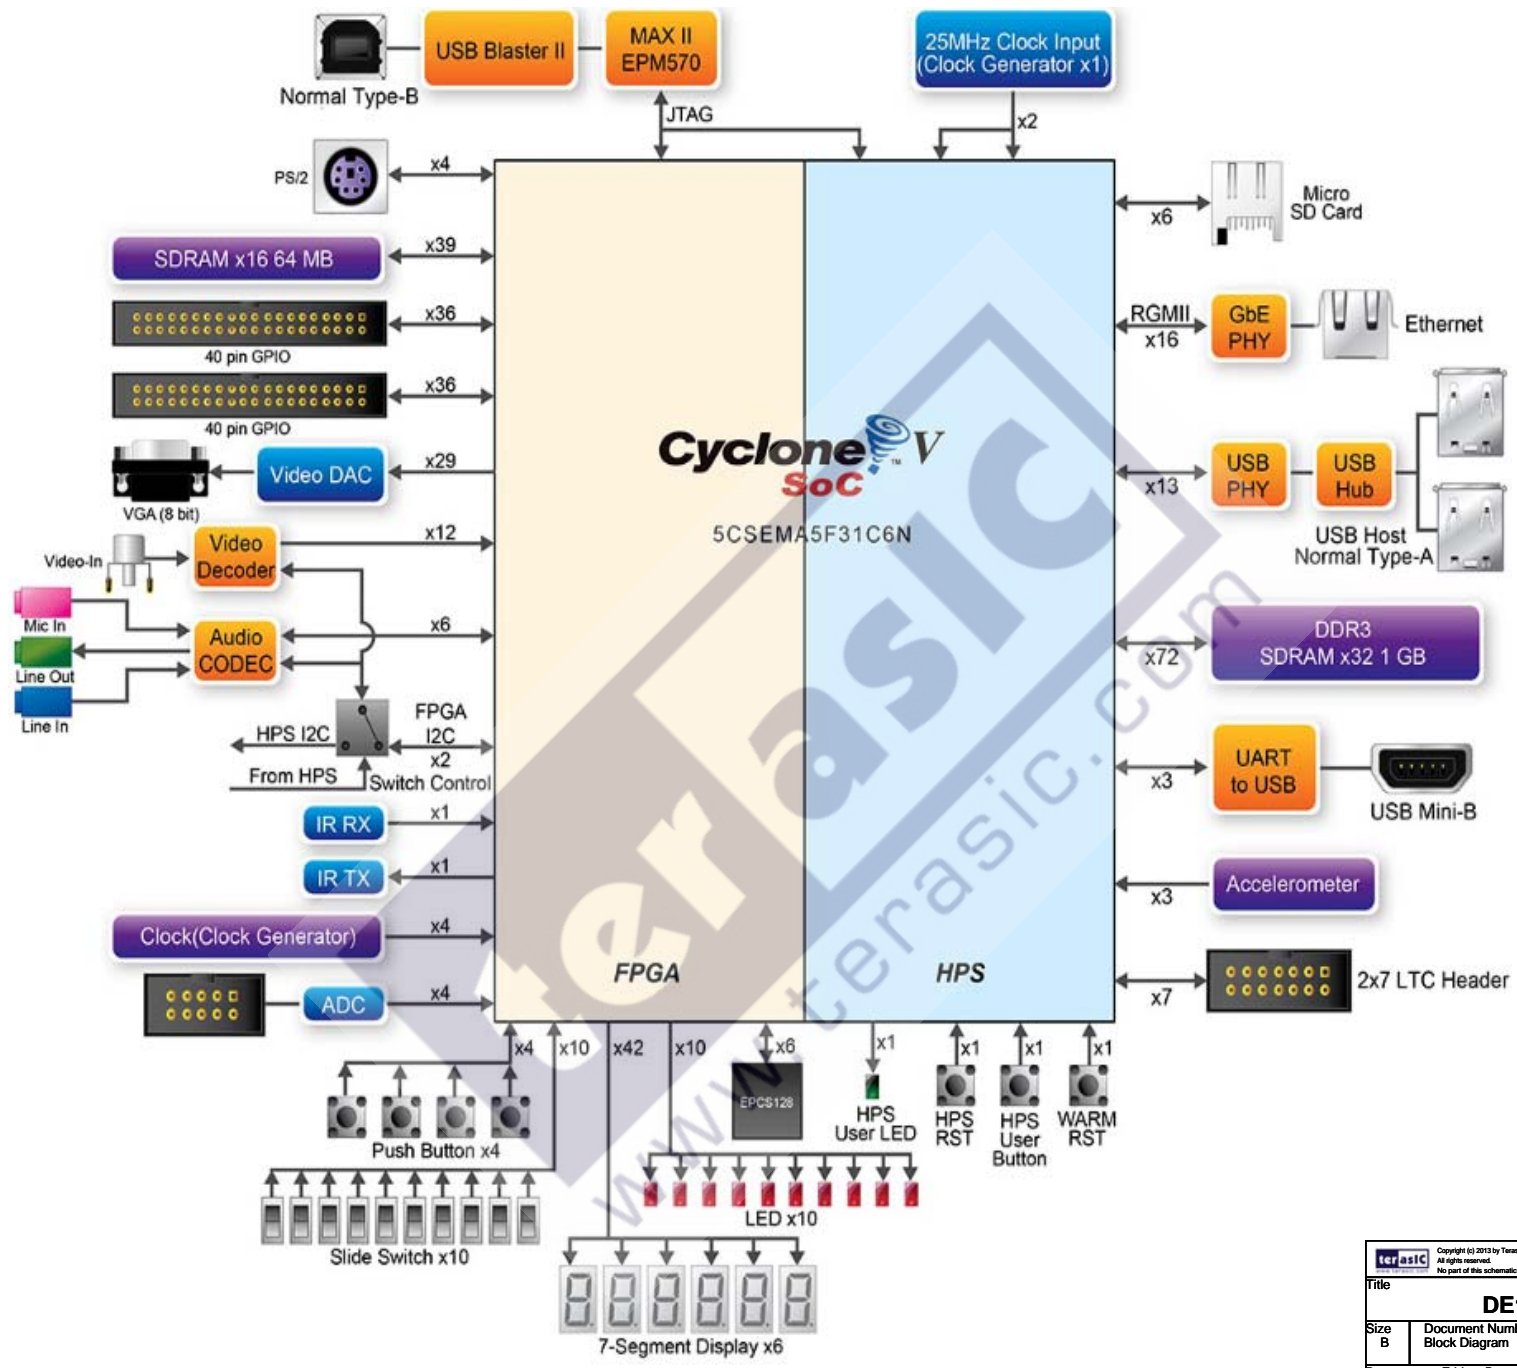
USB Blaster II
MAX II EPM570
25MHz Clock Input (Clock Generator x1)
Normal Type-B
JTAG
x2
PS/2
x4
Micro SD Card
x6
SDRAM x16 64 MB
x39
x36
40 pin GPIO
RGMII x16
GbE PHY
Ethernet
x36
40 pin GPIO
Video DAC
x29
Cyclone V SoC
VGA (8 bit)
USB PHY
USB Hub
x13
Video-In
Video Decoder
x12
5CSEMA5F31C6N
USB Host Normal Type-A
Mic In
Audio CODEC
x6
DDR3 SDRAM x32 1 GB
x72
Line Out
Line In
FPGA I2C
HPS I2C
x2
From HPS
Switch Control
UART to USB
x3
USB Mini-B
IR RX
x1
IR TX
x1
Accelerometer
x3
Clock(Clock Generator)
x4
FPGA
HPS
ADC
x4
2x7 LTC Header
x7
x4
x10
x42
x10
x6
x1
x1
x1
x1
EPCS128
HPS User LED
HPS RST
HPS User Button
WARM RST
Push Button x4
LED x10
Slide Switch x10
7-Segment Display x6
terasic
www.terasic.com
Copyright (c) 2013 by Teras
All rights reserved.
No part of this schematic
Title
DE
Size B
Document Numb
Block Diagram